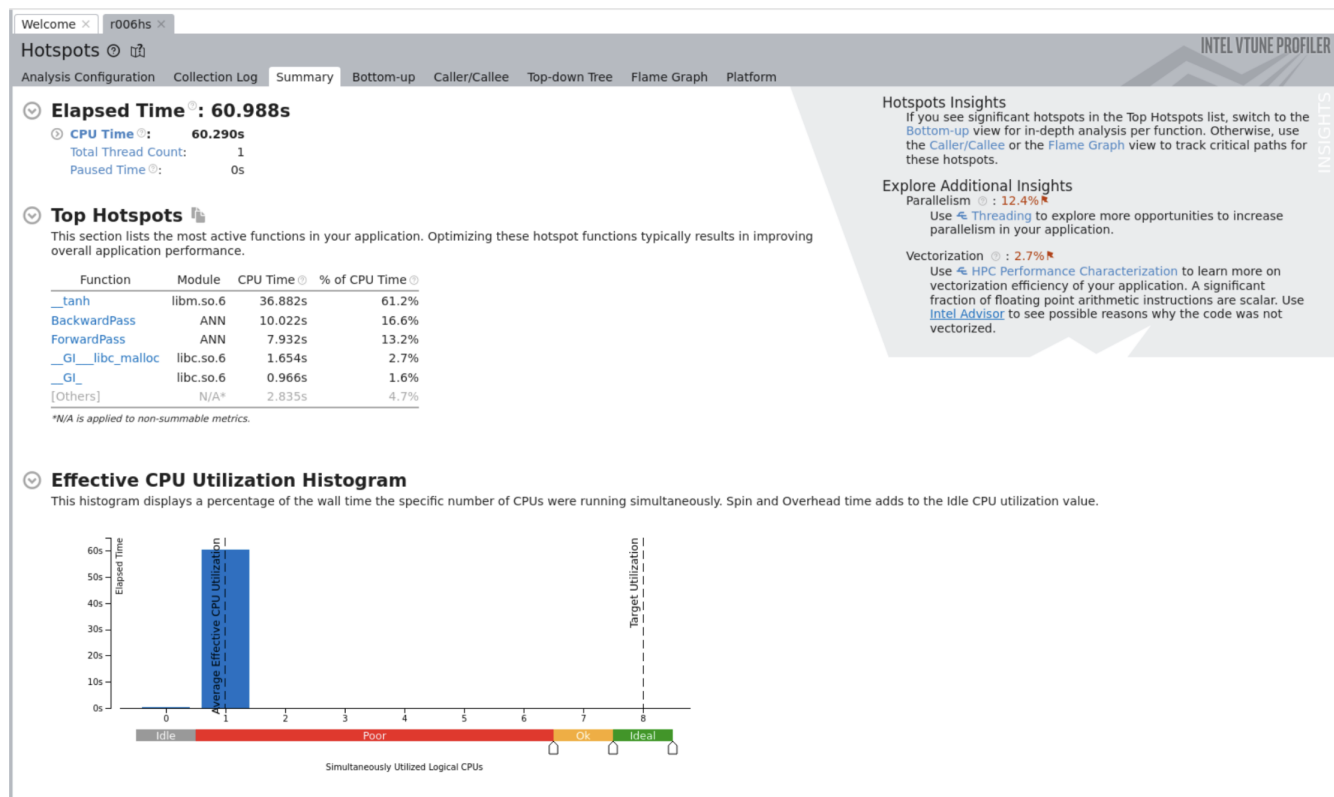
Welcome × r006hs ×

Hotspots

INTEL VTUNE PROFILER

Analysis Configuration Collection Log Summary Bottom-up Caller/Callee Top-down Tree Flame Graph Platform

Elapsed Time: 60.988s

CPU Time: 60.290s
Total Thread Count: 1
Paused Time: 0s

Top Hotspots

This section lists the most active functions in your application. Optimizing these hotspot functions typically results in improving overall application performance.

| Function | Module | CPU Time | % of CPU Time |
|---|---|---|---|
| __tanh | libm.so.6 | 36.882s | 61.2% |
| BackwardPass | ANN | 10.022s | 16.6% |
| ForwardPass | ANN | 7.932s | 13.2% |
| __GI___libc_malloc | libc.so.6 | 1.654s | 2.7% |
| __GI_ | libc.so.6 | 0.966s | 1.6% |
| [Others] | N/A* | 2.835s | 4.7% |

*N/A is applied to non-summable metrics.

Hotspots Insights
If you see significant hotspots in the Top Hotspots list, switch to the Bottom-up view for in-depth analysis per function. Otherwise, use the Caller/Callee or the Flame Graph view to track critical paths for these hotspots.

Explore Additional Insights
Parallelism : 12.4%
Use Threading to explore more opportunities to increase parallelism in your application.

Vectorization : 2.7%
Use HPC Performance Characterization to learn more on vectorization efficiency of your application. A significant fraction of floating point arithmetic instructions are scalar. Use Intel Advisor to see possible reasons why the code was not vectorized.

INSIGHTS

Effective CPU Utilization Histogram

This histogram displays a percentage of the wall time the specific number of CPUs were running simultaneously. Spin and Overhead time adds to the Idle CPU utilization value.

Elapsed Time
60s
50s
40s
30s
20s
10s
0s
Average Effective CPU Utilization
Target Utilization
0 1 2 3 4 5 6 7 8
Idle Poor Ok Ideal
Simultaneously Utilized Logical CPUs